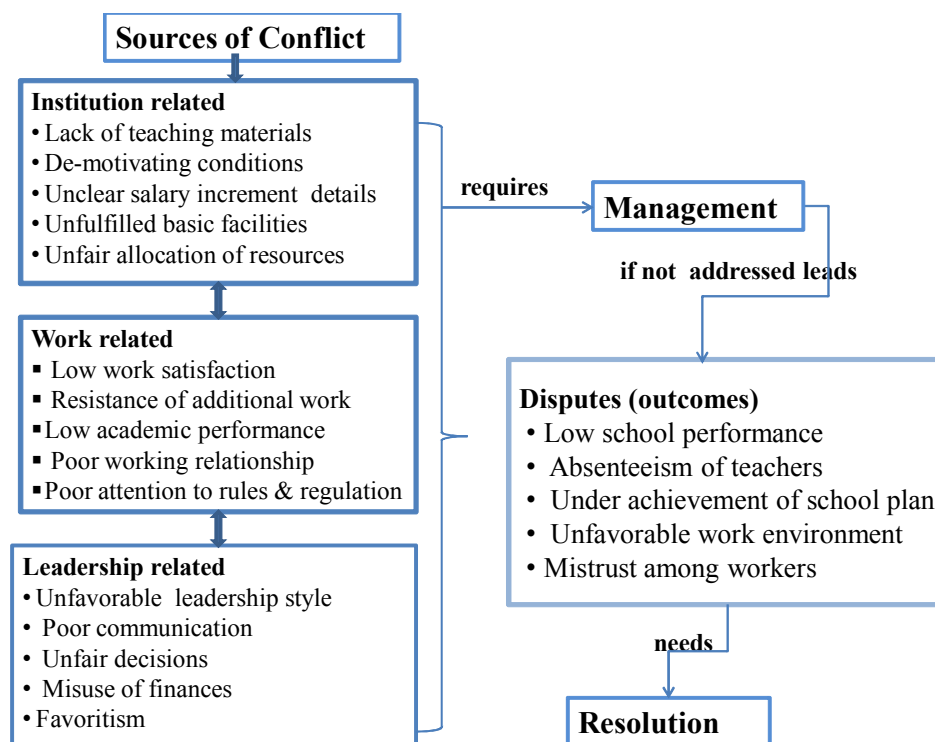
Sources of Conflict

Institution related
• Lack of teaching materials
• De-motivating conditions
• Unclear salary increment details
• Unfulfilled basic facilities
• Unfair allocation of resources

Work related
▪ Low work satisfaction
▪ Resistance of additional work
▪ Low academic performance
▪ Poor working relationship
▪ Poor attention to rules & regulation

Leadership related
• Unfavorable leadership style
• Poor communication
• Unfair decisions
• Misuse of finances
• Favoritism

requires

Management

if not addressed leads

Disputes (outcomes)
• Low school performance
• Absenteeism of teachers
• Under achievement of school plan
• Unfavorable work environment
• Mistrust among workers

needs

Resolution